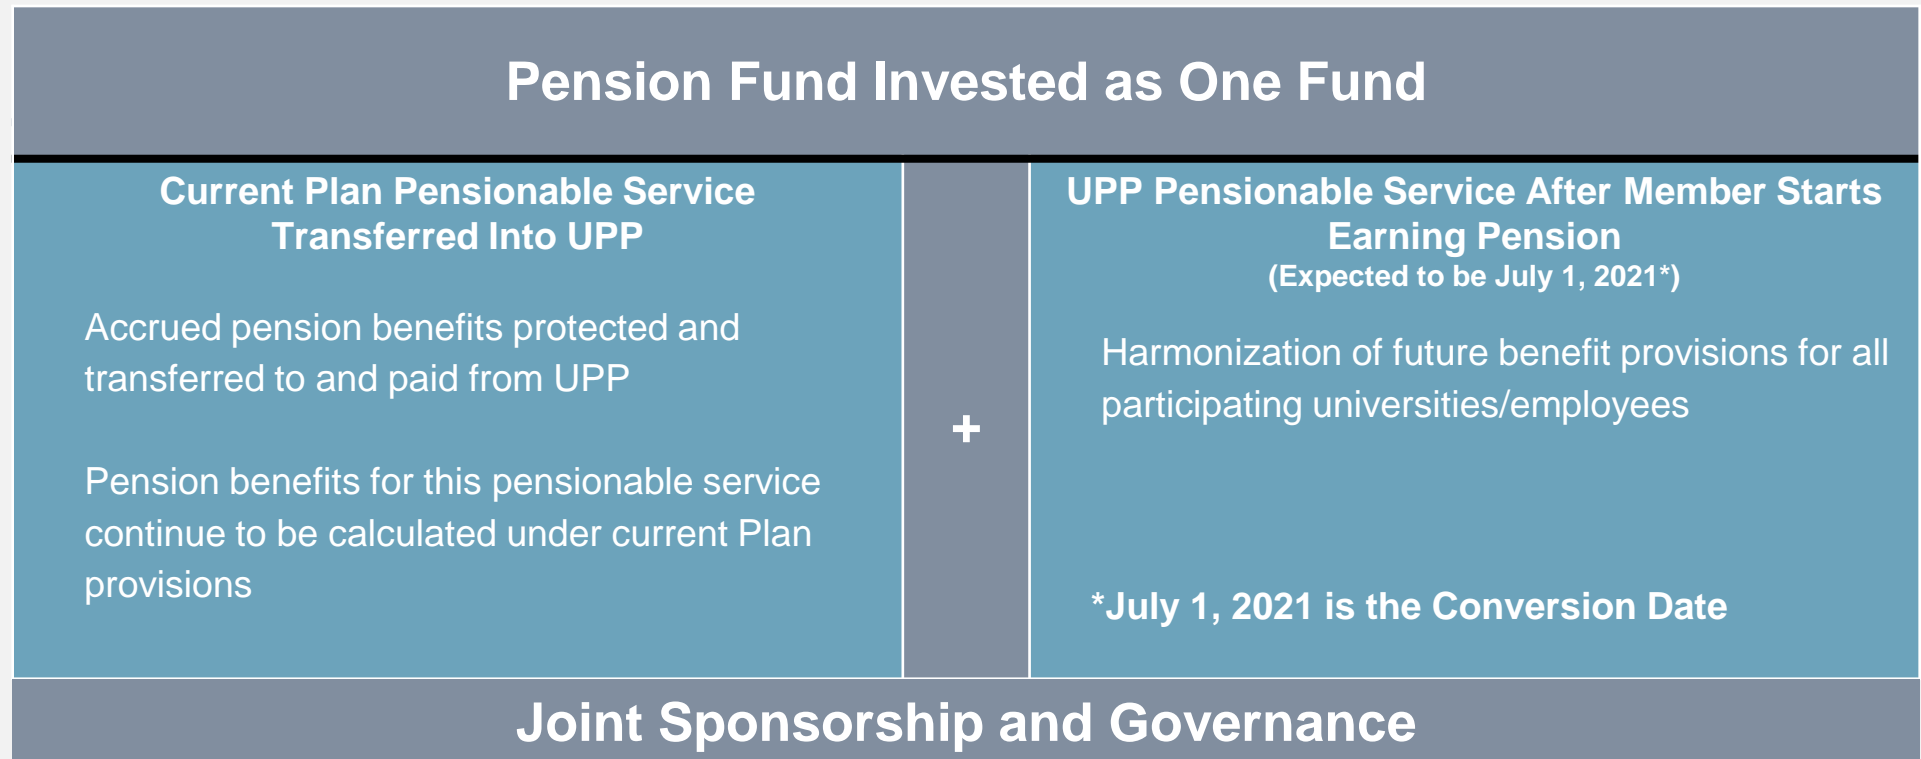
Pension Fund Invested as One Fund

Current Plan Pensionable Service Transferred Into UPP

Accrued pension benefits protected and transferred to and paid from UPP

Pension benefits for this pensionable service continue to be calculated under current Plan provisions

+

UPP Pensionable Service After Member Starts Earning Pension
(Expected to be July 1, 2021*)

Harmonization of future benefit provisions for all participating universities/employees

*July 1, 2021 is the Conversion Date

Joint Sponsorship and Governance